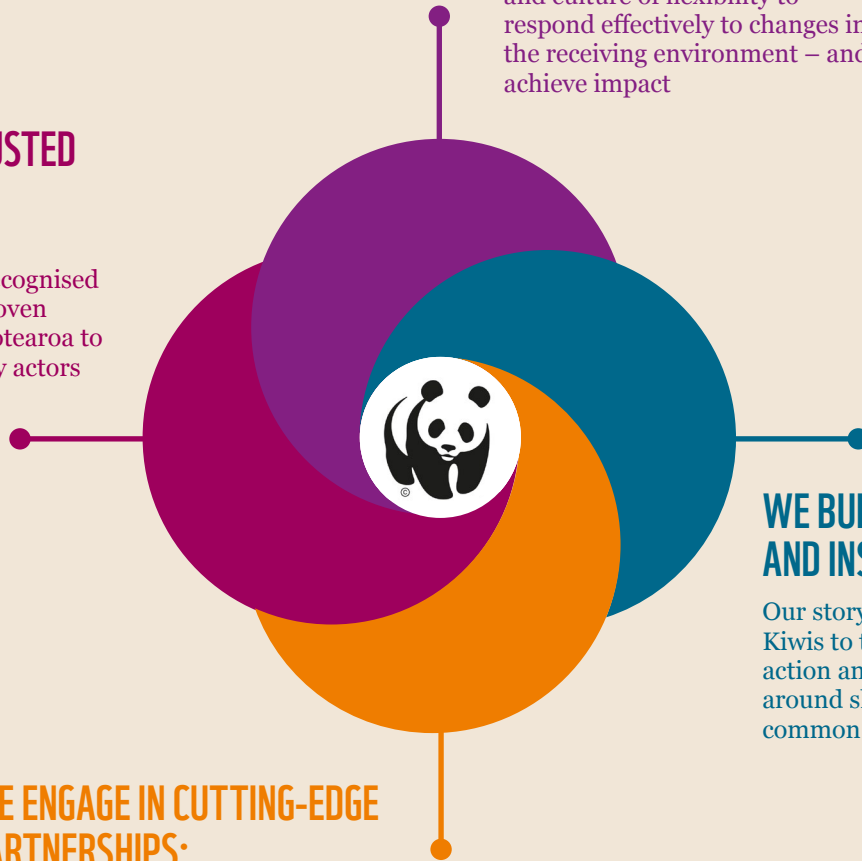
and culture of flexibility to respond effectively to changes in the receiving environment – and achieve impact

USTED

cognised oven otearoa to y actors

©

WE BU AND INS

Our story Kiwis to t action an around sh common

E ENGAGE IN CUTTING-EDGE ARTNERSHIPS: